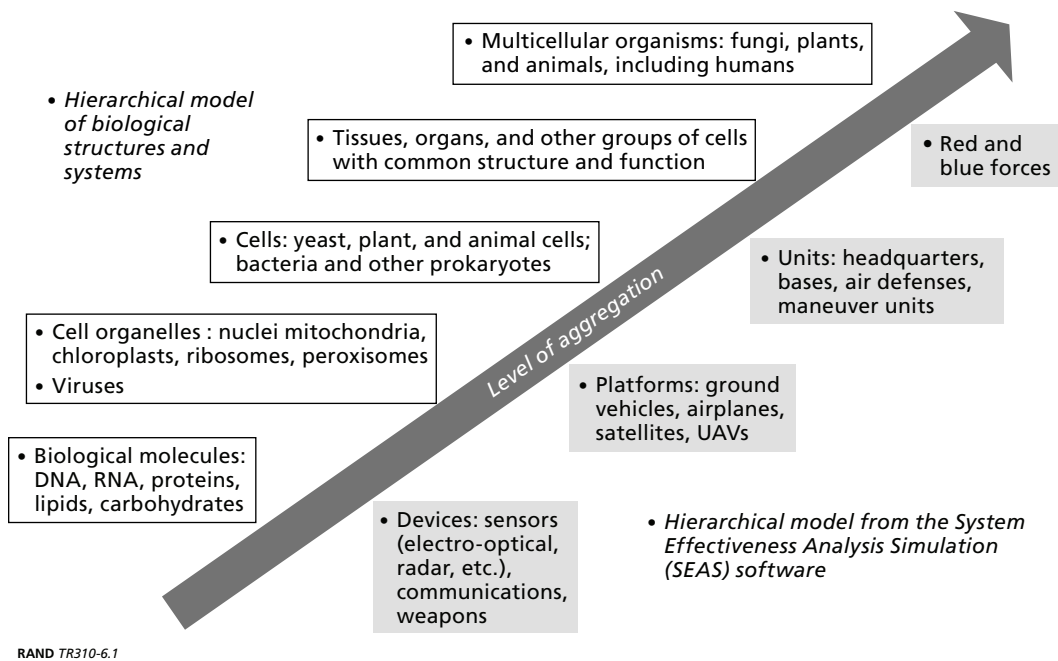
• Multicellular organisms: fungi, plants, and animals, including humans

• *Hierarchical model of biological structures and systems*

• Tissues, organs, and other groups of cells with common structure and function

• Red and blue forces

• Cells: yeast, plant, and animal cells; bacteria and other prokaryotes

• Units: headquarters, bases, air defenses, maneuver units

Level of aggregation

• Cell organelles : nuclei mitochondria, chloroplasts, ribosomes, peroxisomes
• Viruses

• Platforms: ground vehicles, airplanes, satellites, UAVs

• Biological molecules: DNA, RNA, proteins, lipids, carbohydrates

• Devices: sensors (electro-optical, radar, etc.), communications, weapons

• *Hierarchical model from the System Effectiveness Analysis Simulation (SEAS) software*

RAND *TR310-6.1*